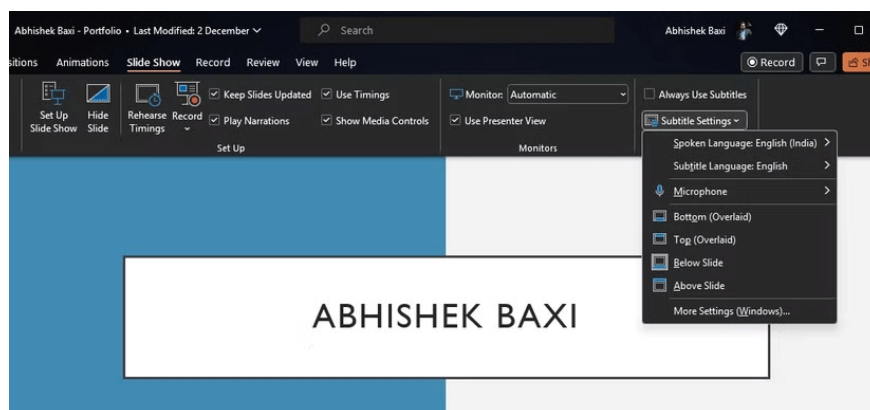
Abhishek Baxi - Portfolio • Last Modified: 2 December
Search
Abhishek Baxi

sitions Animations Slide Show Record Review View Help
Record
Set Up Slide Show
Hide Slide
Rehearse Timings
Record
Keep Slides Updated
Use Timings
Play Narrations
Show Media Controls
Set Up
Monitor: Automatic
Use Presenter View
Monitors
Always Use Subtitles
Subtitle Settings
Spoken Language: English (India)
Subtitle Language: English
Microphone
Bottom (Overlaid)
Top (Overlaid)
Below Slide
Above Slide
More Settings (Windows)...

ABHISHEK BAXI